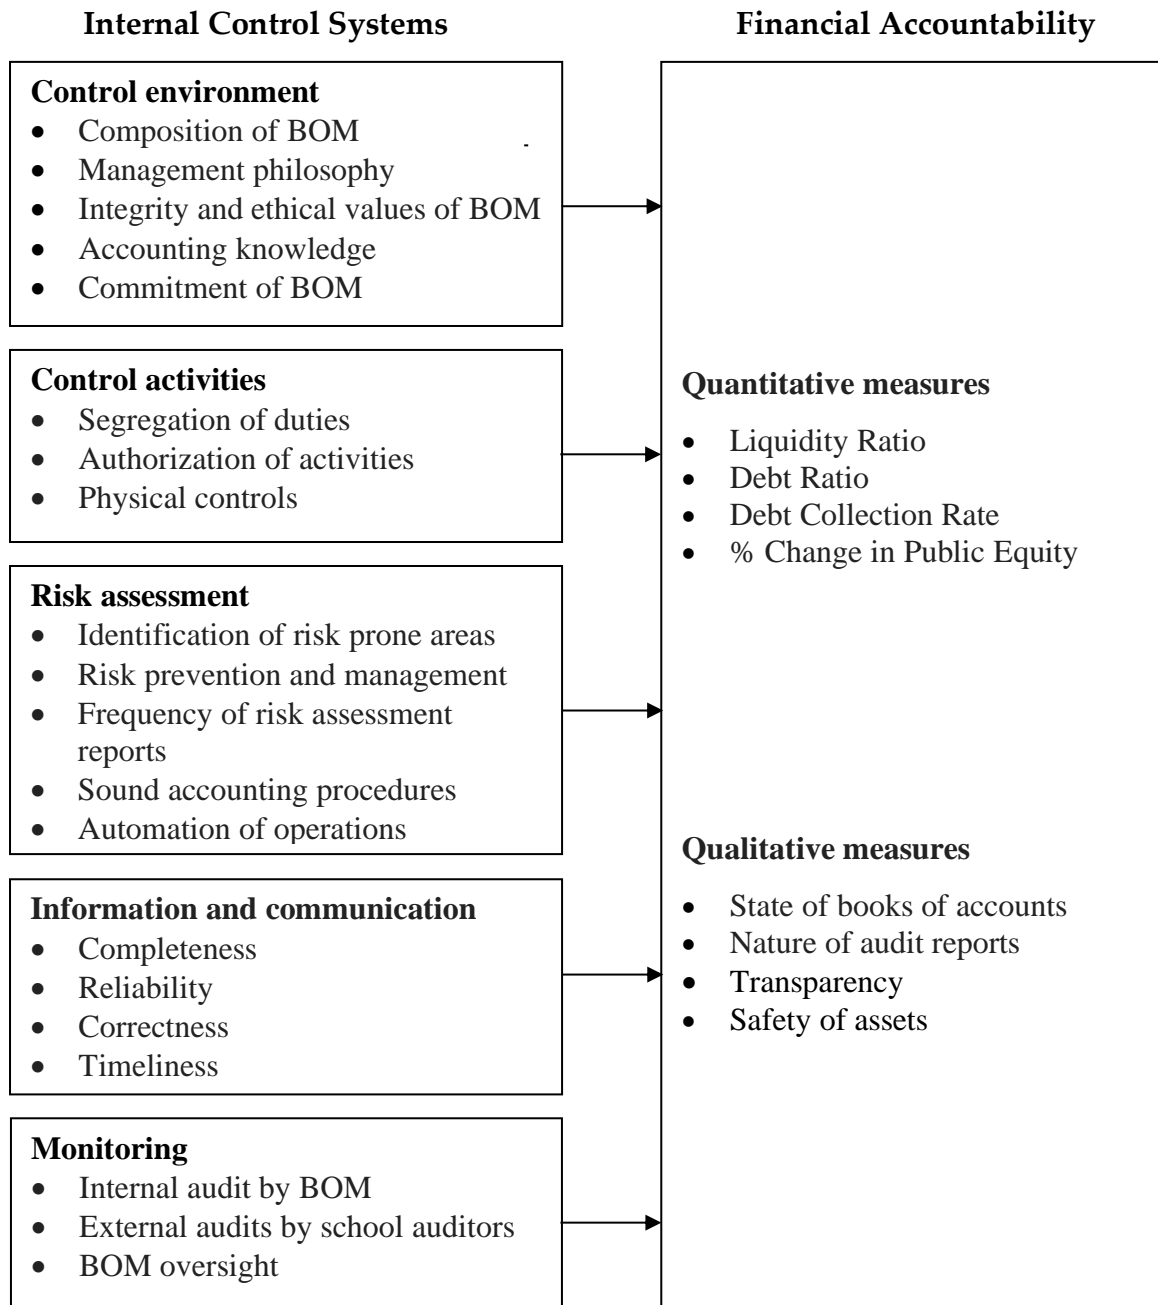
**Internal Control Systems**

**Control environment**
- Composition of BOM
- Management philosophy
- Integrity and ethical values of BOM
- Accounting knowledge
- Commitment of BOM

**Control activities**
- Segregation of duties
- Authorization of activities
- Physical controls

**Risk assessment**
- Identification of risk prone areas
- Risk prevention and management
- Frequency of risk assessment reports
- Sound accounting procedures
- Automation of operations

**Information and communication**
- Completeness
- Reliability
- Correctness
- Timeliness

**Monitoring**
- Internal audit by BOM
- External audits by school auditors
- BOM oversight

**Financial Accountability**

**Quantitative measures**
- Liquidity Ratio
- Debt Ratio
- Debt Collection Rate
- % Change in Public Equity

**Qualitative measures**
- State of books of accounts
- Nature of audit reports
- Transparency
- Safety of assets